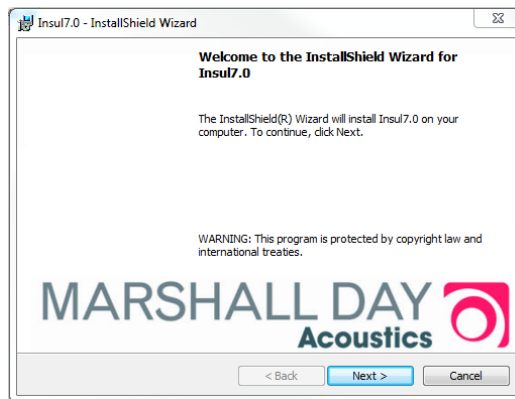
Insul7.0 - InstallShield Wizard

Welcome to the InstallShield Wizard for Insul7.0

The InstallShield(R) Wizard will install Insul7.0 on your computer. To continue, click Next.

WARNING: This program is protected by copyright law and international treaties.

MARSHALL DAY Acoustics

< Back

Next >

Cancel